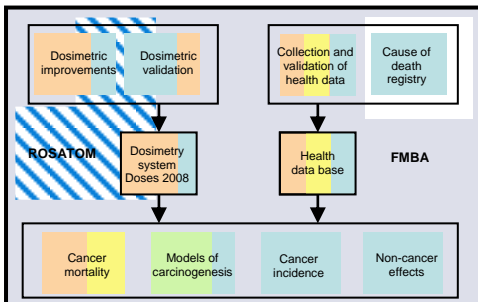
Dosimetric improvements

Dosimetric validation

Collection and validation of health data

Cause of death registry

ROSATOM

Dosimetry system Doses 2008

Health data base

FMBA

Cancer mortality

Models of carcinogenesis

Cancer incidence

Non-cancer effects